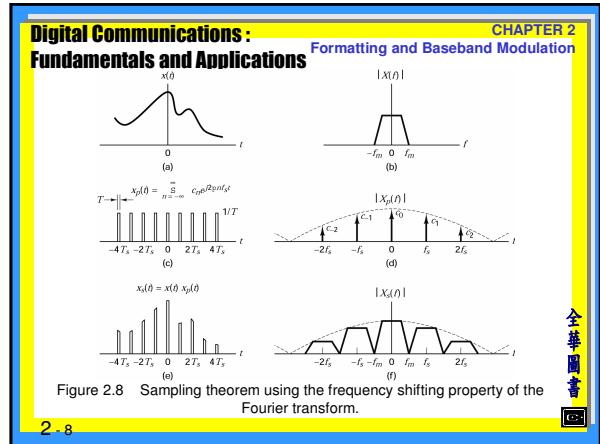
Digital Communications : Fundamentals and Applications

CHAPTER 2
Formatting and Baseband Modulation

$x(t)$

$t$

0

(a)

$|X(f)|$

$f$

$-f_m$ 0 $f_m$

(b)

$T$

$x_p(t) = \sum_{n=-\infty}^{\infty} c_n e^{j2\pi n f_s t}$

$1/T$

$t$

$-4T_s$ $-2T_s$ 0 $2T_s$ $4T_s$

(c)

$|X_p(f)|$

$c_{-2}$ $c_{-1}$ $c_0$ $c_1$ $c_2$

$f$

$-2f_s$ $-f_s$ 0 $f_s$ $2f_s$

(d)

$x_s(t) = x(t)\, x_p(t)$

$t$

$-4T_s$ $-2T_s$ 0 $2T_s$ $4T_s$

(e)

$|X_s(f)|$

$f$

$-2f_s$ $-f_s$ $-f_m$ 0 $f_m$ $f_s$ $2f_s$

(f)

Figure 2.8 Sampling theorem using the frequency shifting property of the Fourier transform.

全華圖書

2 - 8